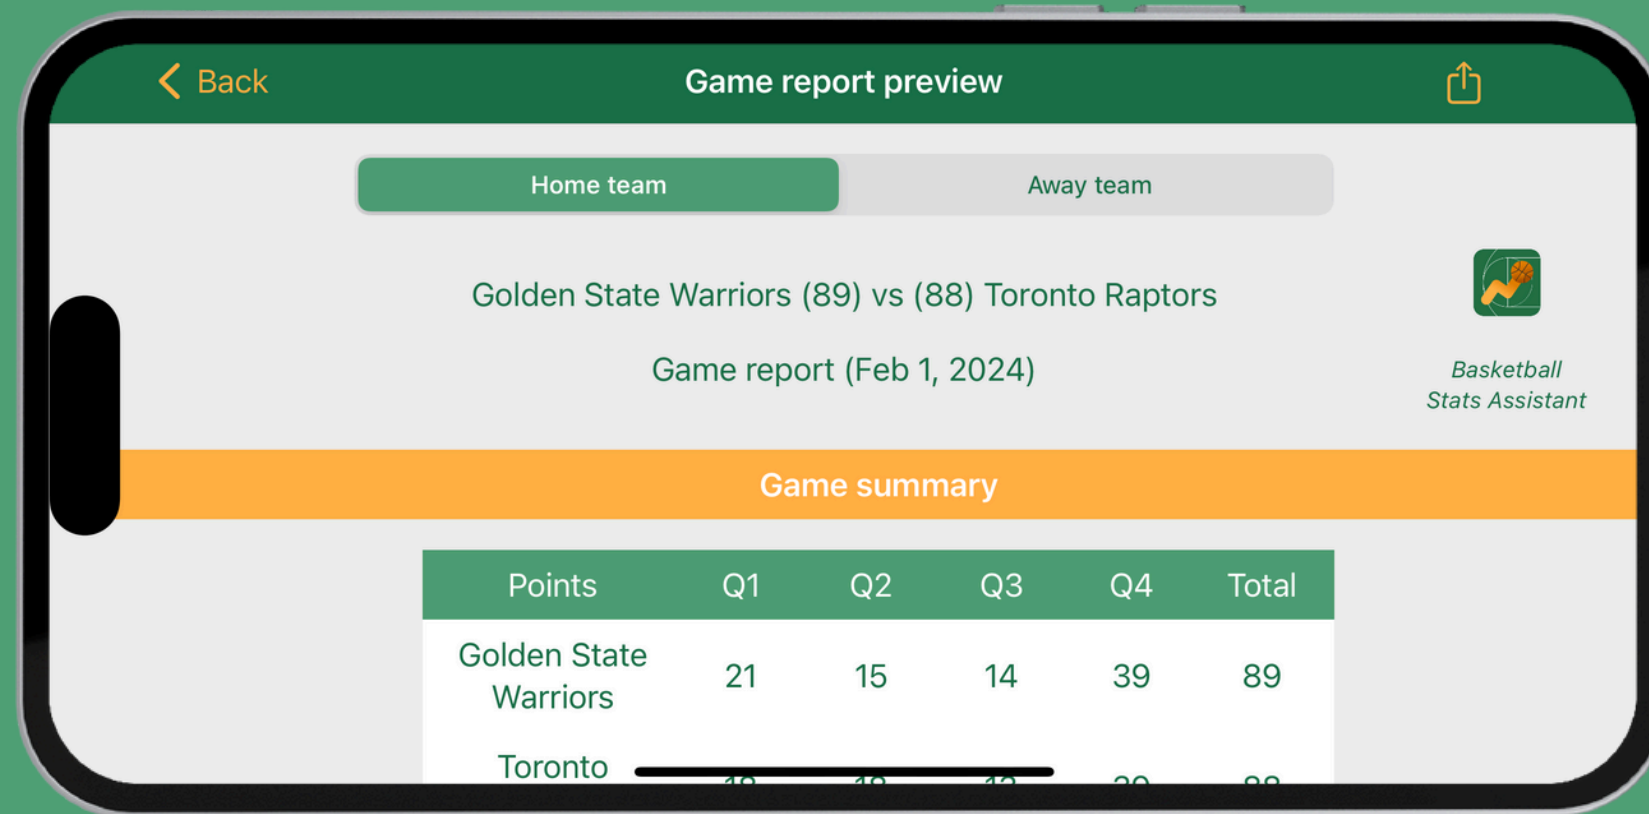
Back

Game report preview

Home team

Away team

Golden State Warriors (89) vs (88) Toronto Raptors

Game report (Feb 1, 2024)

Basketball Stats Assistant

Game summary

| Points | Q1 | Q2 | Q3 | Q4 | Total |
|---|---|---|---|---|---|
| Golden State Warriors | 21 | 15 | 14 | 39 | 89 |
| Toronto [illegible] | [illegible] | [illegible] | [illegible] | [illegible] | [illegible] |